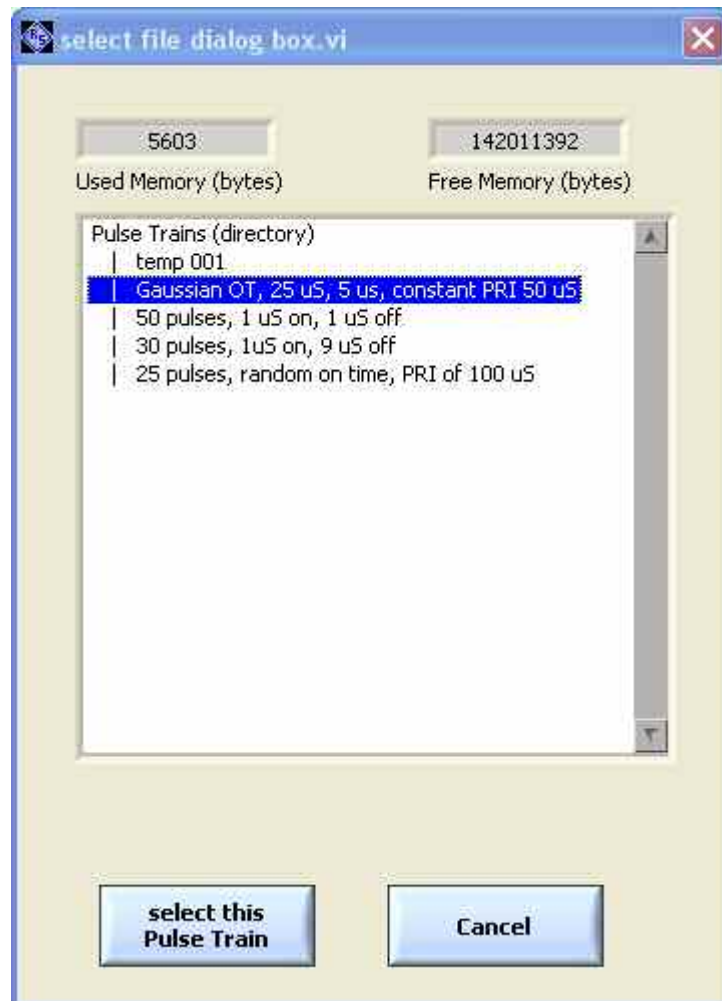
select file dialog box.vi

5603
Used Memory (bytes)

142011392
Free Memory (bytes)

Pulse Trains (directory)
| temp 001
| Gaussian OT, 25 uS, 5 us, constant PRI 50 uS
| 50 pulses, 1 uS on, 1 uS off
| 30 pulses, 1uS on, 9 uS off
| 25 pulses, random on time, PRI of 100 uS

select this Pulse Train

Cancel